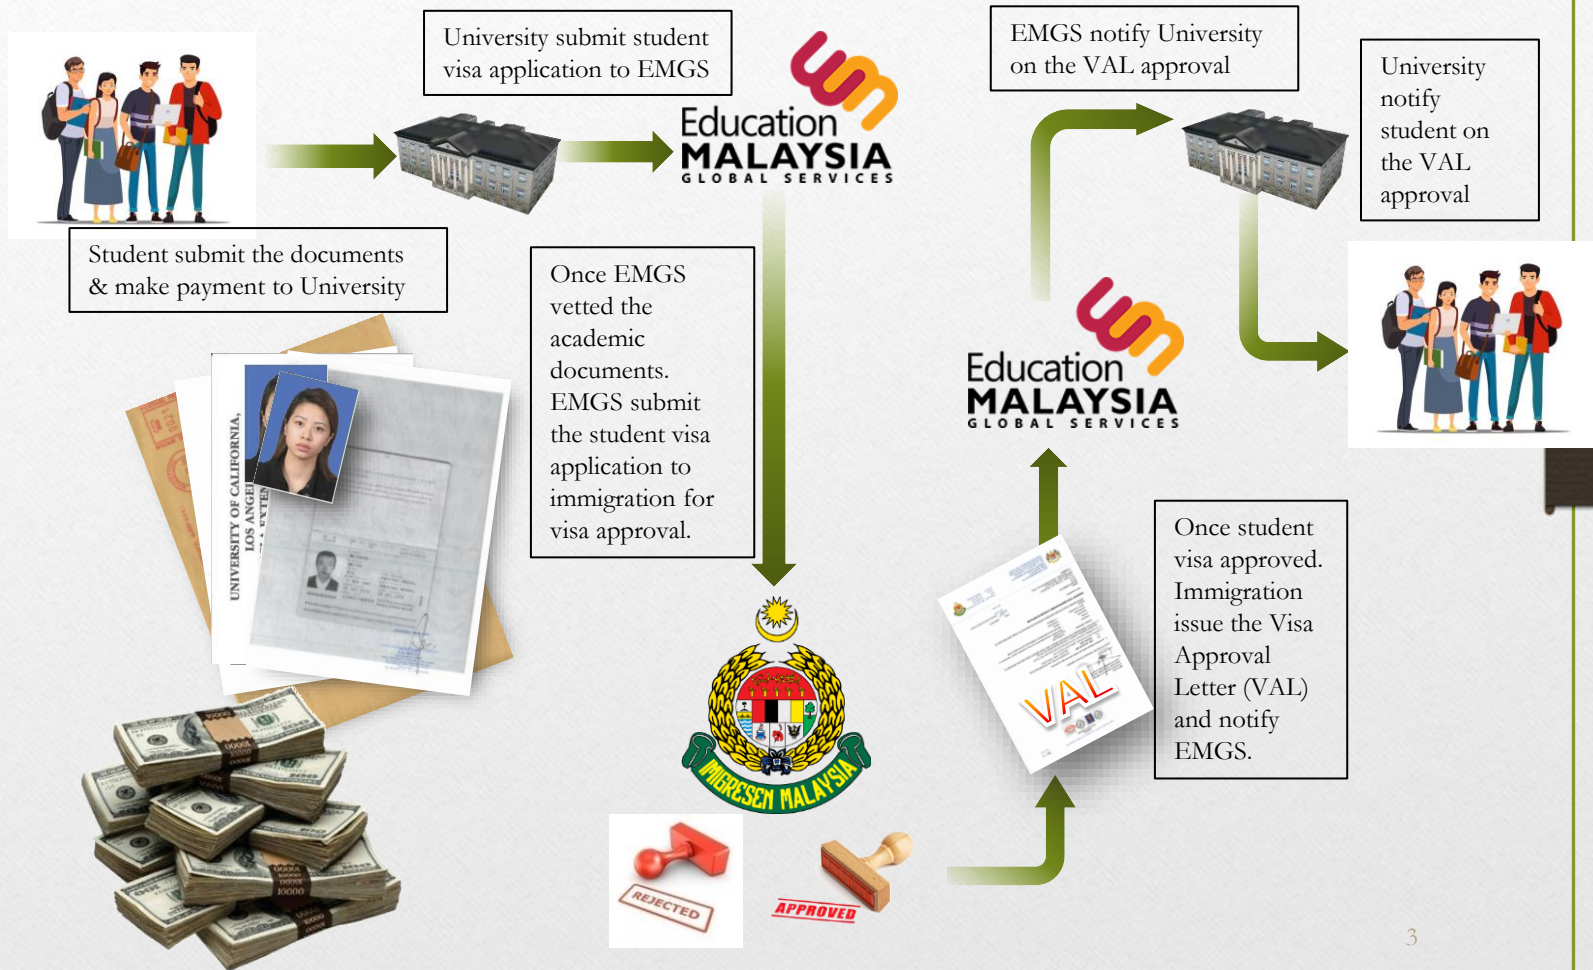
University submit student visa application to EMGS

Education MALAYSIA GLOBAL SERVICES

EMGS notify University on the VAL approval

University notify student on the VAL approval

Student submit the documents & make payment to University

Once EMGS vetted the academic documents. EMGS submit the student visa application to immigration for visa approval.

UNIVERSITY OF CALIFORNIA, LOS ANGEL

Education MALAYSIA GLOBAL SERVICES

IMIGRESEN MALAYSIA

VAL

Once student visa approved. Immigration issue the Visa Approval Letter (VAL) and notify EMGS.

REJECTED

APPROVED

3